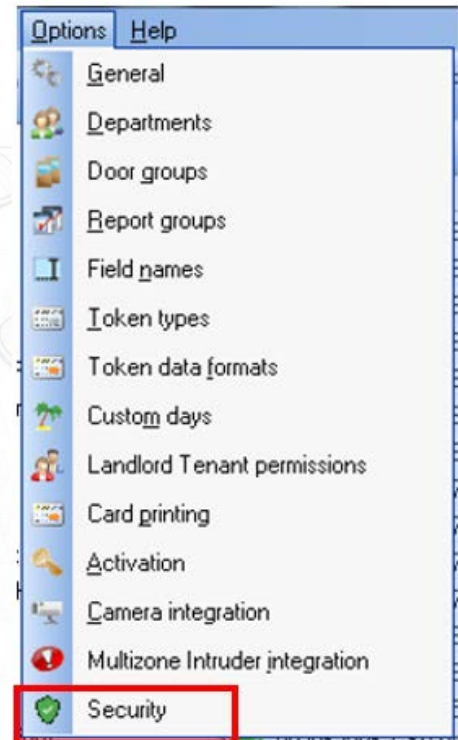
Options Help
General
Departments
Door groups
Report groups
Field names
Token types
Token data formats
Custom days
Landlord Tenant permissions
Card printing
Activation
Camera integration
Multizone Intruder integration
Security